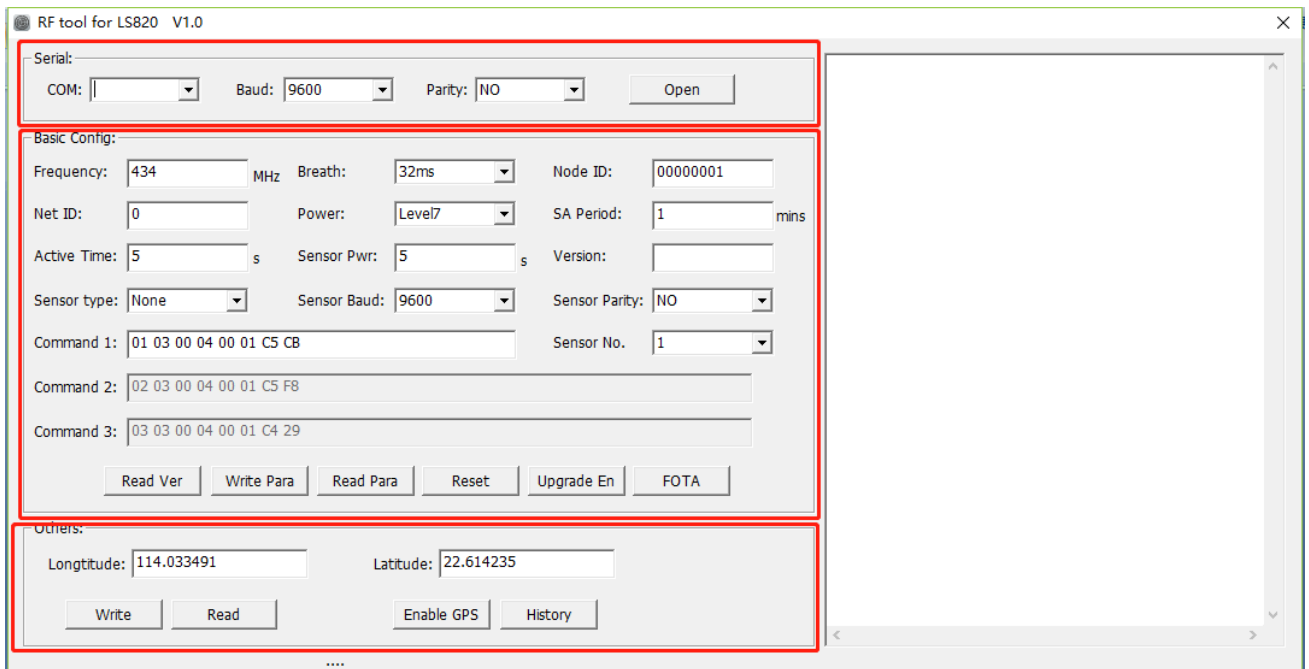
RF tool for LS820 V1.0

Serial:
COM:
Baud: 9600
Parity: NO
Open

Basic Config:
Frequency: 434 MHz
Breath: 32ms
Node ID: 00000001
Net ID: 0
Power: Level7
SA Period: 1 mins
Active Time: 5 s
Sensor Pwr: 5 s
Version:
Sensor type: None
Sensor Baud: 9600
Sensor Parity: NO
Command 1: 01 03 00 04 00 01 C5 CB
Sensor No. 1
Command 2: 02 03 00 04 00 01 C5 F8
Command 3: 03 03 00 04 00 01 C4 29
Read Ver
Write Para
Read Para
Reset
Upgrade En
FOTA

Others:
Longtitude: 114.033491
Latitude: 22.614235
Write
Read
Enable GPS
History